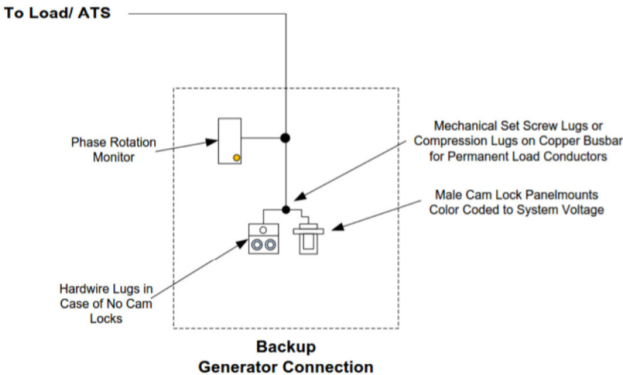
To Load/ ATS

Phase Rotation Monitor

Mechanical Set Screw Lugs or Compression Lugs on Copper Busbar for Permanent Load Conductors

Male Cam Lock Panelmounts Color Coded to System Voltage

Hardwire Lugs in Case of No Cam Locks

Backup
Generator Connection